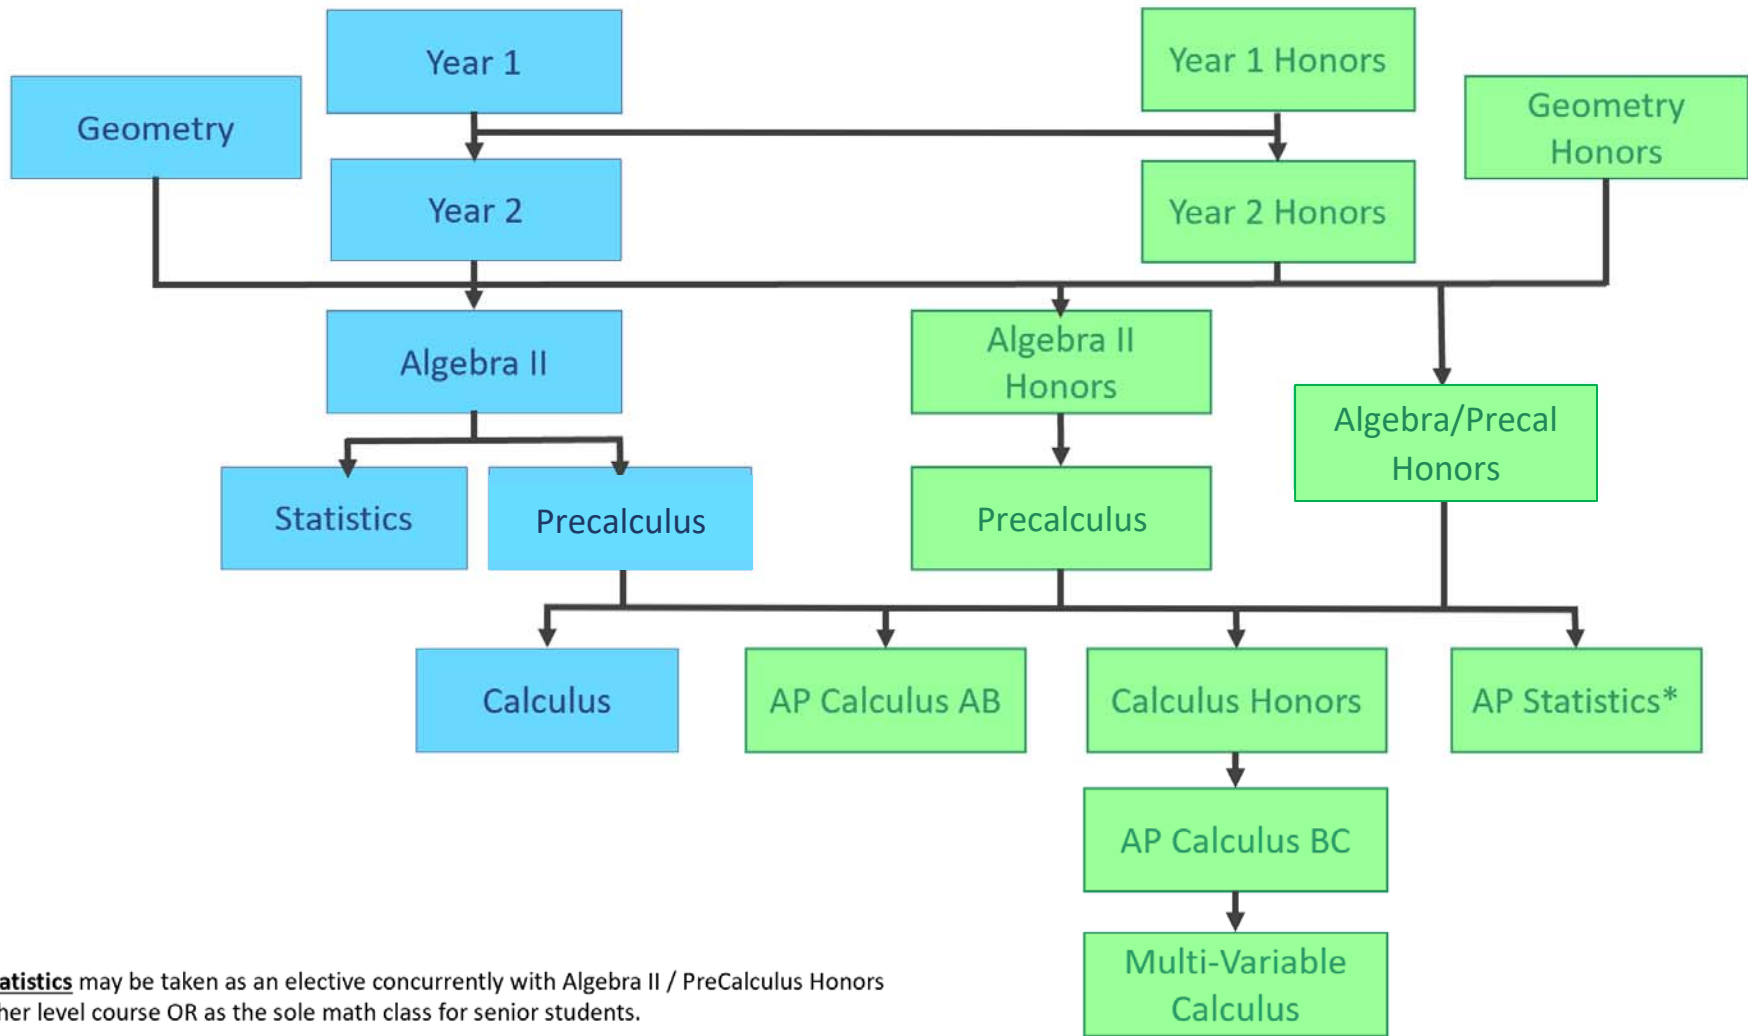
Year 1

Year 1 Honors

Geometry

Geometry Honors

Year 2

Year 2 Honors

Algebra II

Algebra II Honors

Algebra/Precal Honors

Statistics

Precalculus

Precalculus

Calculus

AP Calculus AB

Calculus Honors

AP Statistics*

AP Calculus BC

Multi-Variable Calculus

atistics may be taken as an elective concurrently with Algebra II / PreCalculus Honors her level course OR as the sole math class for senior students.